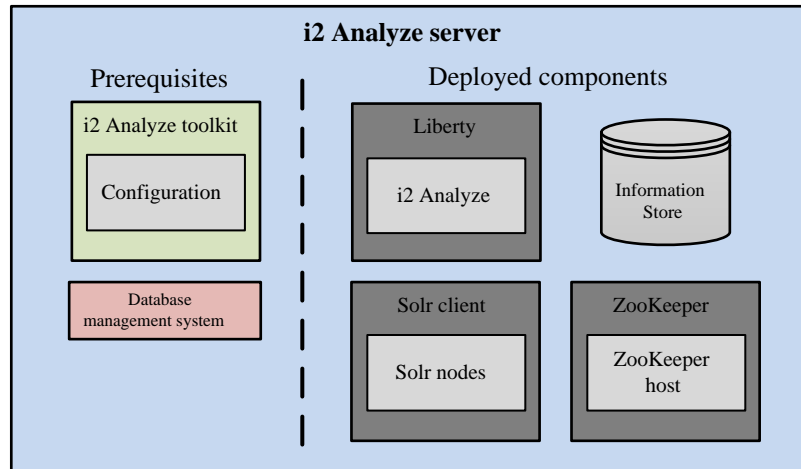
i2 Analyze server

Prerequisites

i2 Analyze toolkit

Configuration

Database management system

Deployed components

Liberty

i2 Analyze

Information Store

Solr client

Solr nodes

ZooKeeper

ZooKeeper host